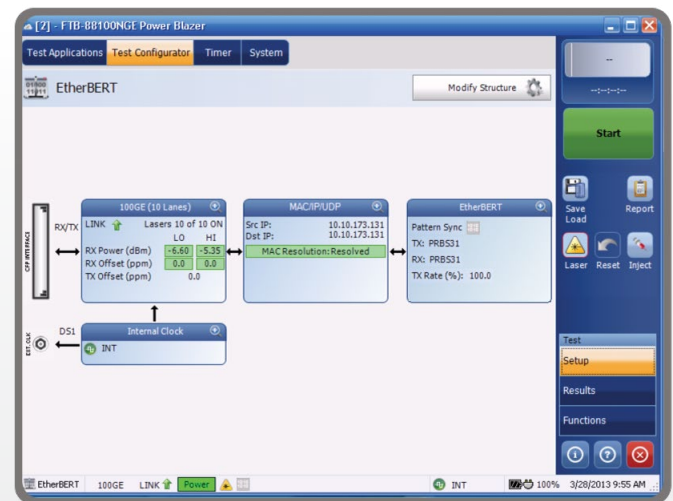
[2] - FTB-88100NGE Power Blazer

Test Applications | Test Configurator | Timer | System

EtherBERT

Modify Structure

--

--:--:--

Start

Save Load

Report

Laser

Reset

Inject

CFP INTERFACE

RX/TX

100GE (10 Lanes)

LINK

Lasers 10 of 10 ON

LO HI

RX Power (dBm) -6.60 -5.35

RX Offset (ppm) 0.0 0.0

TX Offset (ppm) 0.0

MAC/IP/UDP

Src IP: 10.10.173.131

Dst IP: 10.10.173.131

MAC Resolution: Resolved

EtherBERT

Pattern Sync

TX: PRBS31

RX: PRBS31

TX Rate (%): 100.0

EXT CLK

DS1

Internal Clock

INT

Test

Setup

Results

Functions

EtherBERT 100GE LINK Power INT 100% 3/28/2013 9:55 AM